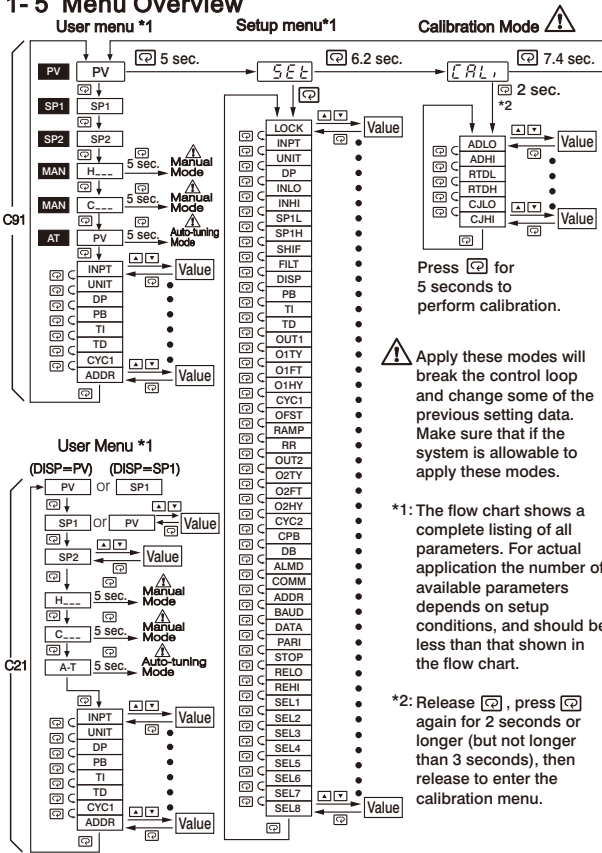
1-5 Menu Overview

User menu *1

Setup menu*1

Calibration Mode

PV | PV

5 sec.

$5EE$

6.2 sec.

$[AL,$

7.4 sec.

2 sec.

*2

C91

SP1 | SP1

SP2 | SP2

MAN | H___ 5 sec. Manual Mode

MAN | C___ 5 sec. Manual Mode

AT | PV 5 sec. Auto-tuning Mode

INPT
UNIT
DP
PB
TI
TD
CYC1
ADDR

Value

Value

LOCK
INPT
UNIT
DP
INLO
INHI
SP1L
SP1H
SHIF
FILT
DISP
PB
TI
TD
OUT1
O1TY
O1FT
O1HY
CYC1
OFST
RAMP
RR
OUT2
O2TY
O2FT
O2HY
CYC2
CPB
DB
ALMD
COMM
ADDR
BAUD
DATA
PARI
STOP
RELO
REHI
SEL1
SEL2
SEL3
SEL4
SEL5
SEL6
SEL7
SEL8

Value

Value

ADLO
ADHI
RTDL
RTDH
CJLO
CJHI

Value

Value

Press for 5 seconds to perform calibration.

Apply these modes will break the control loop and change some of the previous setting data. Make sure that if the system is allowable to apply these modes.

*1: The flow chart shows a complete listing of all parameters. For actual application the number of available parameters depends on setup conditions, and should be less than that shown in the flow chart.

*2: Release , press again for 2 seconds or longer (but not longer than 3 seconds), then release to enter the calibration menu.

User Menu *1

(DISP=PV) (DISP=SP1)

C21

PV or SP1

SP1 or PV Value

SP2 Value

H___ 5 sec. Manual Mode

C___ 5 sec. Manual Mode

A-T 5 sec. Auto-tuning Mode

INPT
UNIT
DP
PB
TI
TD
CYC1
ADDR

Value

Value